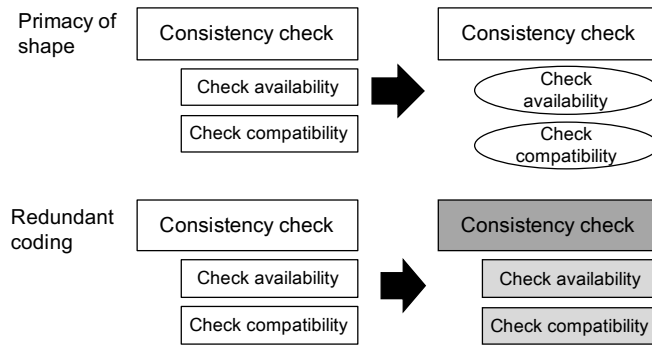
Primacy of shape

Consistency check

Check availability

Check compatibility

Consistency check

Check availability

Check compatibility

Redundant coding

Consistency check

Check availability

Check compatibility

Consistency check

Check availability

Check compatibility